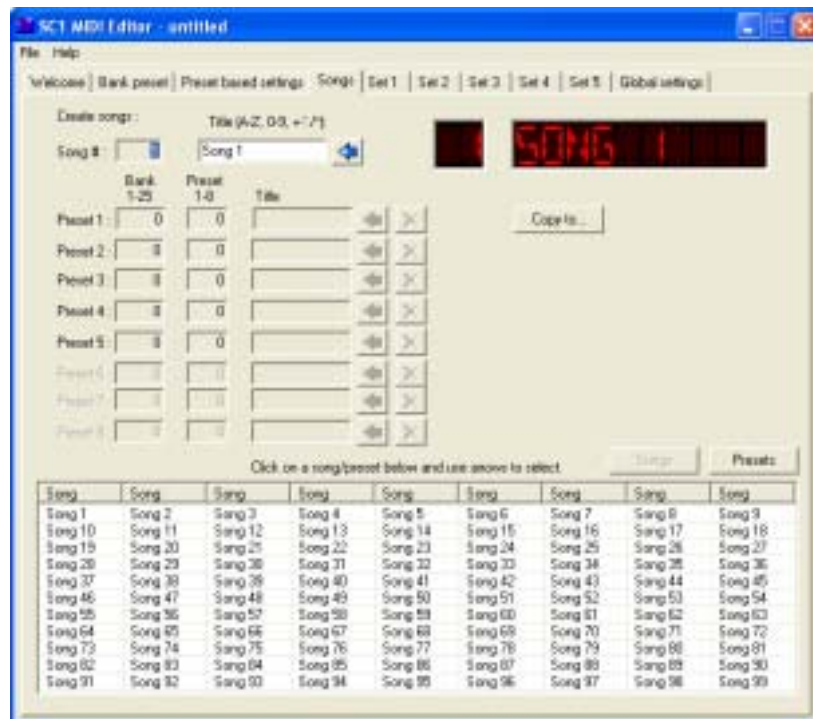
SC1 MIDI Editor - untitled

File Help

Welcome | Bank preset | Preset based settings | Songs | Set 1 | Set 2 | Set 3 | Set 4 | Set 5 | Global settings

Create songs :

Title (A-Z, 0-9, +-'.?')

Song # : 1

Song 1

SONG 1

Bank 1-25

Preset 1-8

Title

Preset 1 : 0 0

Preset 2 : 0 0

Preset 3 : 0 0

Preset 4 : 0 0

Preset 5 : 0 0

Preset 6 : 0 0

Preset 7 : 0 0

Preset 8 : 0 0

Copy to...

Click on a song/preset below and use arrows to select.

Songs

Presets

| Song | Song | Song | Song | Song | Song | Song | Song | Song |
|---|---|---|---|---|---|---|---|---|
| Song 1 | Song 2 | Song 3 | Song 4 | Song 5 | Song 6 | Song 7 | Song 8 | Song 9 |
| Song 10 | Song 11 | Song 12 | Song 13 | Song 14 | Song 15 | Song 16 | Song 17 | Song 18 |
| Song 19 | Song 20 | Song 21 | Song 22 | Song 23 | Song 24 | Song 25 | Song 26 | Song 27 |
| Song 28 | Song 29 | Song 30 | Song 31 | Song 32 | Song 33 | Song 34 | Song 35 | Song 36 |
| Song 37 | Song 38 | Song 39 | Song 40 | Song 41 | Song 42 | Song 43 | Song 44 | Song 45 |
| Song 46 | Song 47 | Song 48 | Song 49 | Song 50 | Song 51 | Song 52 | Song 53 | Song 54 |
| Song 55 | Song 56 | Song 57 | Song 58 | Song 59 | Song 60 | Song 61 | Song 62 | Song 63 |
| Song 64 | Song 65 | Song 66 | Song 67 | Song 68 | Song 69 | Song 70 | Song 71 | Song 72 |
| Song 73 | Song 74 | Song 75 | Song 76 | Song 77 | Song 78 | Song 79 | Song 80 | Song 81 |
| Song 82 | Song 83 | Song 84 | Song 85 | Song 86 | Song 87 | Song 88 | Song 89 | Song 90 |
| Song 91 | Song 92 | Song 93 | Song 94 | Song 95 | Song 96 | Song 97 | Song 98 | Song 99 |